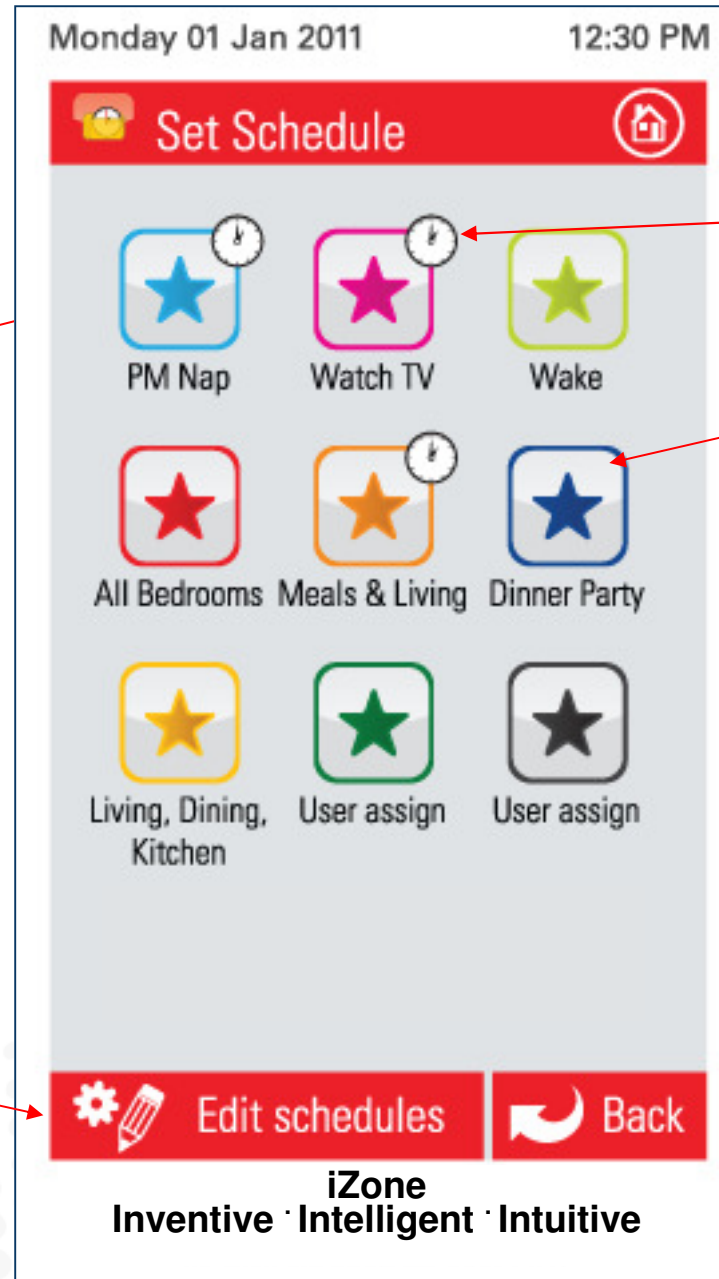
Monday 01 Jan 2011 12:30 PM

Set Schedule

PM Nap
Watch TV
Wake

All Bedrooms
Meals & Living
Dinner Party

Living, Dining, Kitchen
User assign
User assign

Edit schedules
Back

iZone
Inventive · Intelligent · Intuitive